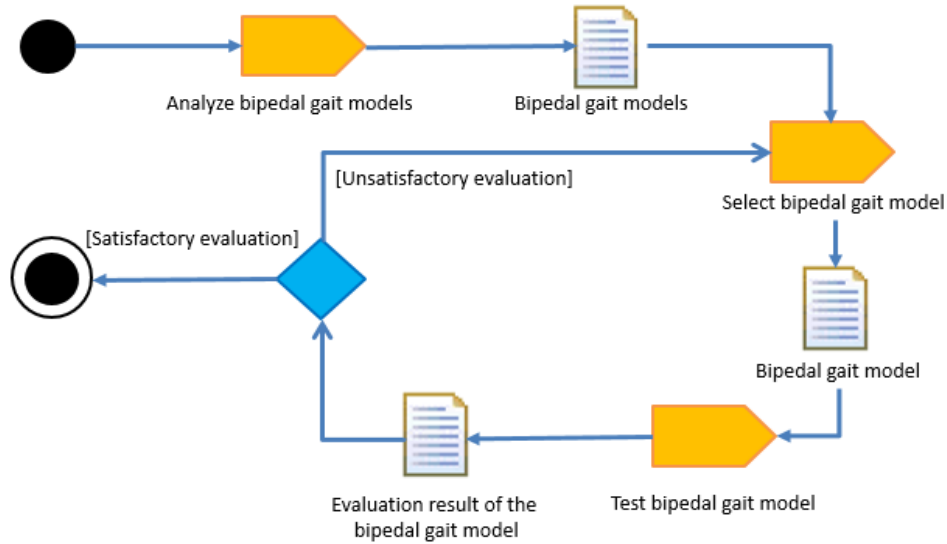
Analyze bipedal gait models

Bipedal gait models

[Unsatisfactory evaluation]

Select bipedal gait model

[Satisfactory evaluation]

Bipedal gait model

Evaluation result of the bipedal gait model

Test bipedal gait model